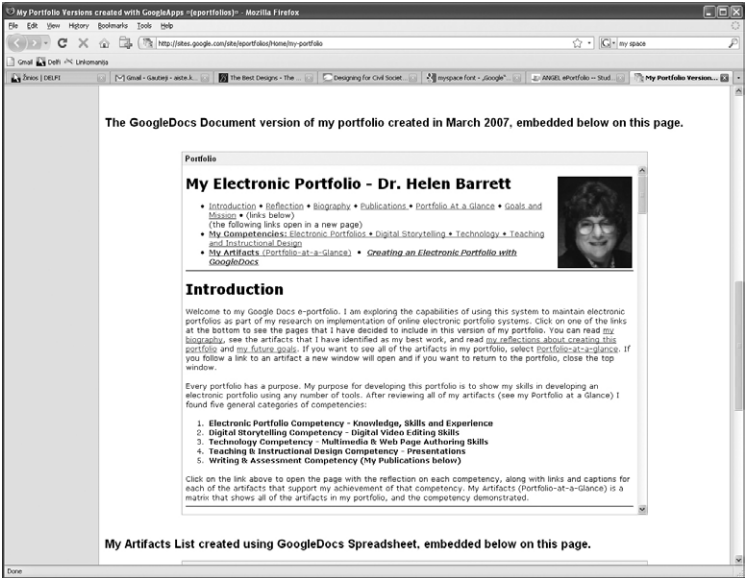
My Portfolio Versions created with GoogleApps =(eportfolios)= - Mozilla Firefox

File Edit View History Bookmarks Tools Help

http://sites.google.com/site/eportfolios/Home/my-portfolio

my space

Gmail Delfi Linkomanija

Žinios | DELFI | Gmail - Gautieji - aiste.k... | The Best Designs - The ... | Designing for Civil Societ... | myspace font - „Google"... | ANGEL ePortfolio -- Stud... | My Portfolio Version...

The GoogleDocs Document version of my portfolio created in March 2007, embedded below on this page.

Portfolio

My Electronic Portfolio - Dr. Helen Barrett

• Introduction • Reflection • Biography • Publications • Portfolio At a Glance • Goals and Mission • (links below) (the following links open in a new page)
• My Competencies: Electronic Portfolios • Digital Storytelling • Technology • Teaching and Instructional Design
• My Artifacts (Portfolio-at-a-Glance) • Creating an Electronic Portfolio with GoogleDocs

Introduction

Welcome to my Google Docs e-portfolio. I am exploring the capabilities of using this system to maintain electronic portfolios as part of my research on implementation of online electronic portfolio systems. Click on one of the links at the bottom to see the pages that I have decided to include in this version of my portfolio. You can read my biography, see the artifacts that I have identified as my best work, and read my reflections about creating this portfolio and my future goals. If you want to see all of the artifacts in my portfolio, select Portfolio-at-a-glance. If you follow a link to an artifact a new window will open and if you want to return to the portfolio, close the top window.

Every portfolio has a purpose. My purpose for developing this portfolio is to show my skills in developing an electronic portfolio using any number of tools. After reviewing all of my artifacts (see my Portfolio at a Glance) I found five general categories of competencies:

1. Electronic Portfolio Competency - Knowledge, Skills and Experience
2. Digital Storytelling Competency - Digital Video Editing Skills
3. Technology Competency - Multimedia & Web Page Authoring Skills
4. Teaching & Instructional Design Competency - Presentations
5. Writing & Assessment Competency (My Publications below)

Click on the link above to open the page with the reflection on each competency, along with links and captions for each of the artifacts that support my achievement of that competency. My Artifacts (Portfolio-at-a-Glance) is a matrix that shows all of the artifacts in my portfolio, and the competency demonstrated.

My Artifacts List created using GoogleDocs Spreadsheet, embedded below on this page.

Done